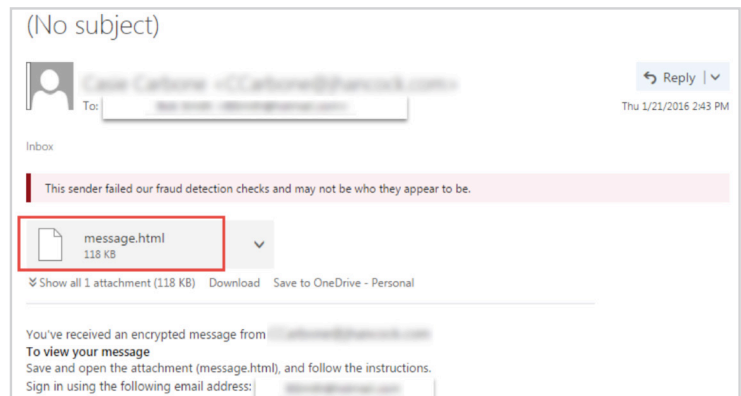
(No subject)

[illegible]
To: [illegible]

Reply

Thu 1/21/2016 2:43 PM

Inbox

This sender failed our fraud detection checks and may not be who they appear to be.

message.html
118 KB

Show all 1 attachment (118 KB) Download Save to OneDrive - Personal

You've received an encrypted message from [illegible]
**To view your message**
Save and open the attachment (message.html), and follow the instructions.
Sign in using the following email address: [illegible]